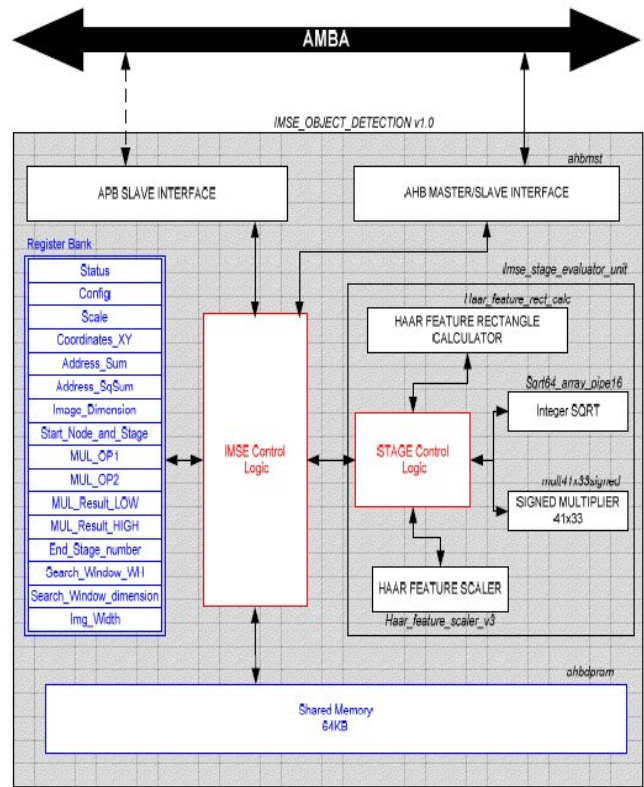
AMBA

IMSE_OBJECT_DETECTION v1.0

ahbmst

APB SLAVE INTERFACE

AHB MASTER/SLAVE INTERFACE

Register Bank

Status
Config
Scale
Coordinates_XY
Address_Sum
Address_SqSum
Image_Dimension
Start_Node_and_Stage
MUL_OP1
MUL_OP2
MUL_Result_LOW
MUL_Result_HIGH
End_Stage_number
Search_Window_WH
Search_Window_dimension
Img_Width

Imse_stage_evaluator_unit

Haar_feature_rect_calc

HAAR FEATURE RECTANGLE CALCULATOR

Sqrt64_array_pipe16

Integer SQRT

IMSE Control Logic

STAGE Control Logic

mult41x33signed

SIGNED MULTIPLIER 41x33

HAAR FEATURE SCALER

Haar_feature_scaler_v3

ahbdpram

Shared Memory
64KB